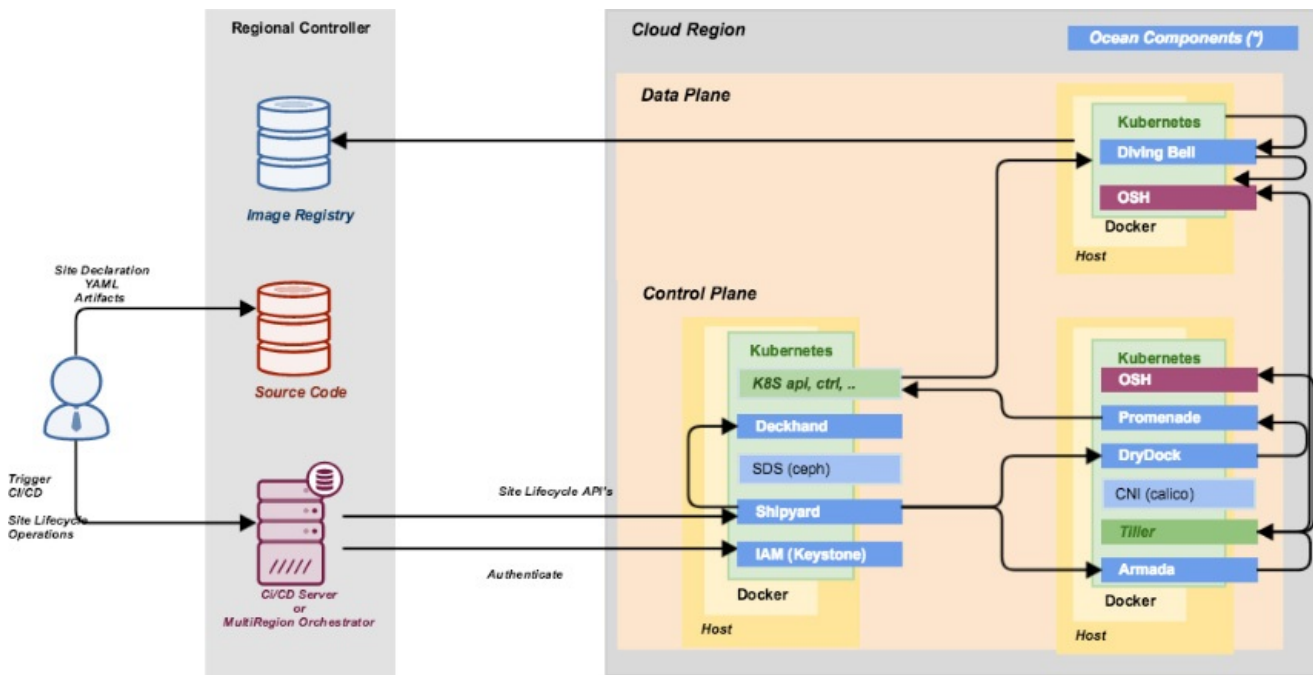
Regional Controller

Cloud Region

Ocean Components (*)

Data Plane

Image Registry

Kubernetes

Diving Bell

OSH

Docker

Host

Site Declaration
YAML
Artifacts

Source Code

Control Plane

Kubernetes

K8S api, ctrl, ..

Deckhand

SDS (ceph)

Shipyard

IAM (Keystone)

Docker

Host

Kubernetes

OSH

Promenade

DryDock

CNI (calico)

Tiller

Armada

Docker

Host

Trigger
CI/CD

Site Lifecycle
Operations

Site Lifecycle API's

Authenticate

CI/CD Server
or
MultiRegion Orchestrator